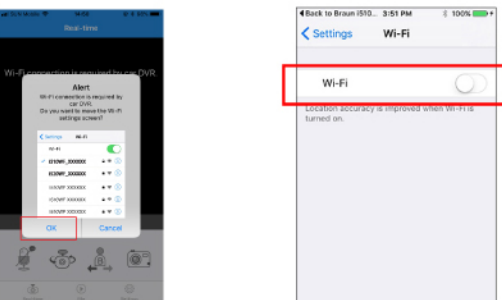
Real-time

Wi-Fi connection is required by car DVR.

Alert

Wi-Fi connection is required by car DVR. Do you want to move the Wi-Fi settings screen?

Settings Wi-Fi

Wi-Fi

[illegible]

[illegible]

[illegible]

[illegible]

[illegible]

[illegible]

OK

Cancel

Back to Braun i510... 3:51 PM 100%

Settings Wi-Fi

Wi-Fi

Location accuracy is improved when Wi-Fi is turned on.